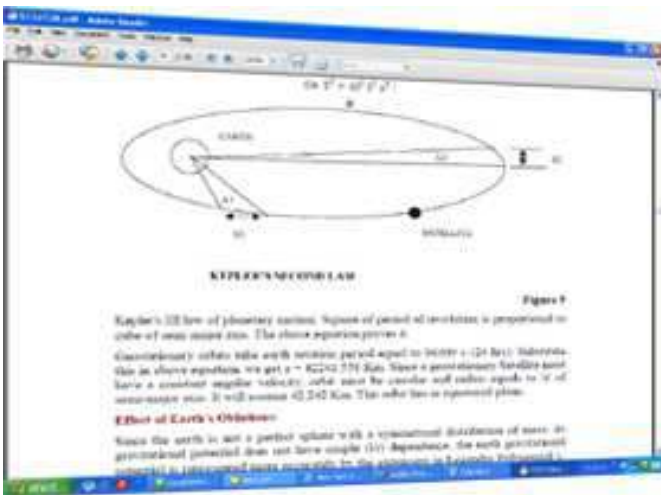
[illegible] - Adobe Reader

(or $T^2 = kR^3 r^3$)

EARTH

KEPLER'S SECOND LAW

Figure 9

Kepler's III law of planetary motion: Square of period of revolution is proportional to cube of semi major axis. The above equation proves it.

Geostationary orbits take earth rotation period equal to 86400 s (24 hrs). Substitute this in above equation, we get r = 42241.576 Km. Since a geostationary Satellite must have a constant angular velocity, orbit must be circular and radius equals to ½ of semi-major axis. It will measure 42,242 Km. This orbit lies in equatorial plane.

Effect of Earth's Oblateness:

Since the earth is not a perfect sphere with a symmetrical distribution of mass, its gravitational potential does not have simple (1/r) dependence, the earth gravitational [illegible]

start